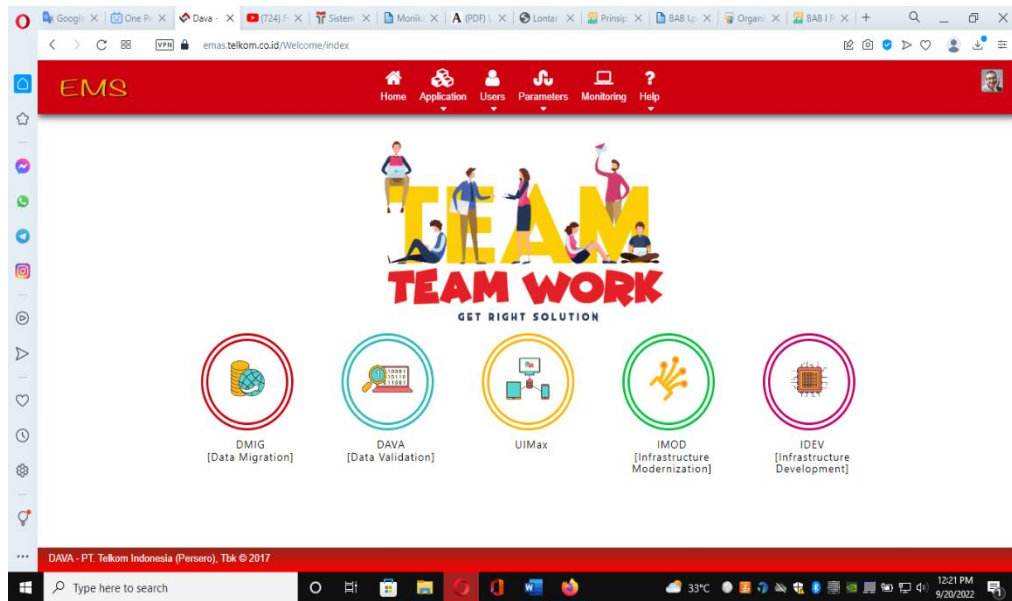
Google | One P | Dava - | (724) F | Sistem | Monik | (PDF) | Lontar | Prinsip | BAB Lp | Organ | BAB I F

VPN emas.telkom.co.id/Welcome/index

EMS

Home Application Users Parameters Monitoring Help

TEAM

TEAM WORK

GET RIGHT SOLUTION

DMIG
[Data Migration]

DAVA
[Data Validation]

UIMax

IMOD
[Infrastructure Modernization]

IDEV
[Infrastructure Development]

DAVA - PT. Telkom Indonesia (Persero), Tbk © 2017

Type here to search

33°C

12:21 PM
9/20/2022